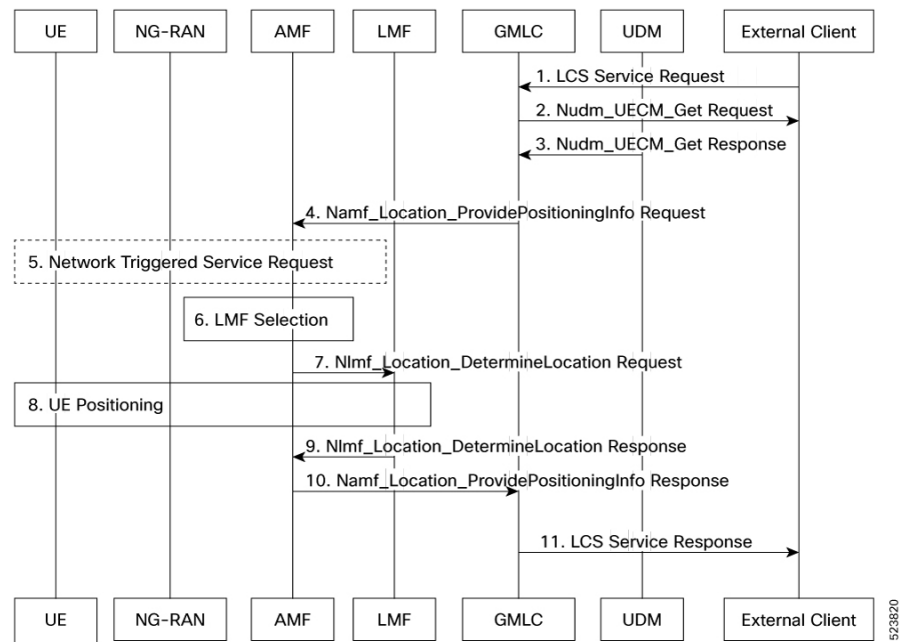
UE
NG-RAN
AMF
LMF
GMLC
UDM
External Client

1. LCS Service Request
2. Nudm_UECM_Get Request
3. Nudm_UECM_Get Response
4. Namf_Location_ProvidePositioningInfo Request
5. Network Triggered Service Request
6. LMF Selection
7. Nlmf_Location_DetermineLocation Request
8. UE Positioning
9. Nlmf_Location_DetermineLocation Response
10. Namf_Location_ProvidePositioningInfo Response
11. LCS Service Response

UE
NG-RAN
AMF
LMF
GMLC
UDM
External Client

523820